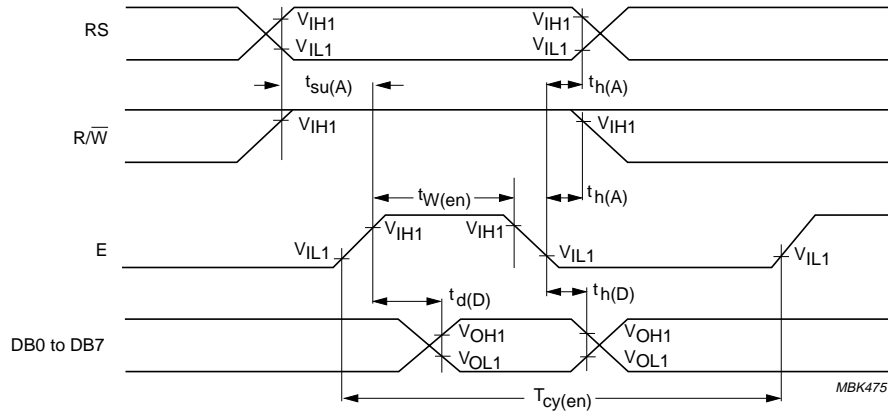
RS

$V_{IH1}$

$V_{IL1}$

$V_{IH1}$

$V_{IL1}$

$t_{su(A)}$

$t_{h(A)}$

$R/\overline{W}$

$V_{IH1}$

$V_{IH1}$

$t_{W(en)}$

$t_{h(A)}$

E

$V_{IL1}$

$V_{IH1}$

$V_{IH1}$

$V_{IL1}$

$V_{IL1}$

$t_{d(D)}$

$t_{h(D)}$

DB0 to DB7

$V_{OH1}$

$V_{OL1}$

$V_{OH1}$

$V_{OL1}$

$T_{cy(en)}$

MBK475